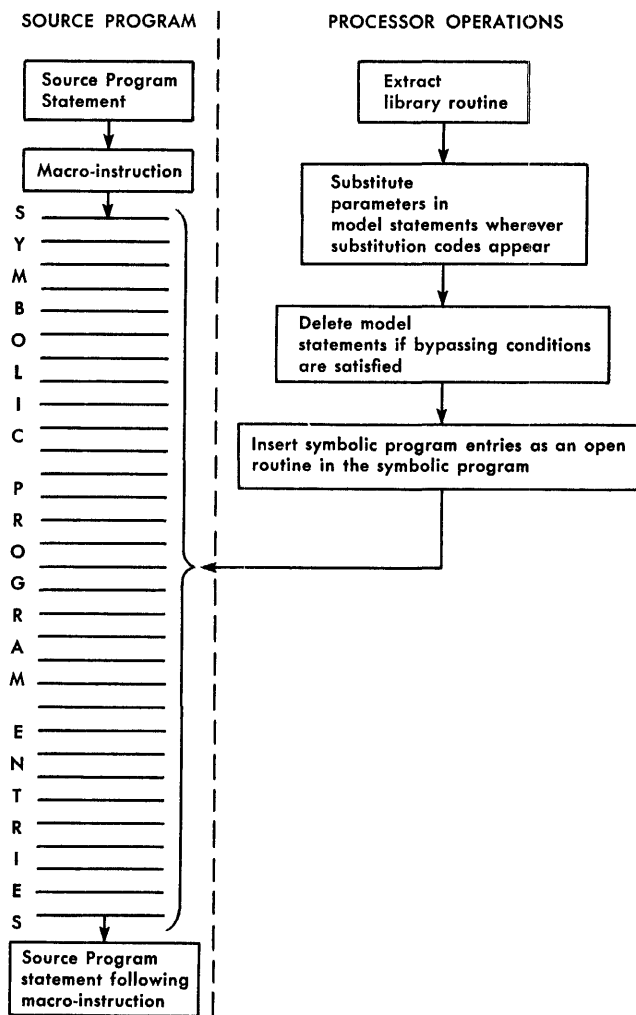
SOURCE PROGRAM

Source Program Statement

Macro-instruction

S
Y
M
B
O
L
I
C

P
R
O
G
R
A
M

E
N
T
R
I
E
S

Source Program statement following macro-instruction

PROCESSOR OPERATIONS

Extract library routine

Substitute parameters in model statements wherever substitution codes appear

Delete model statements if bypassing conditions are satisfied

Insert symbolic program entries as an open routine in the symbolic program